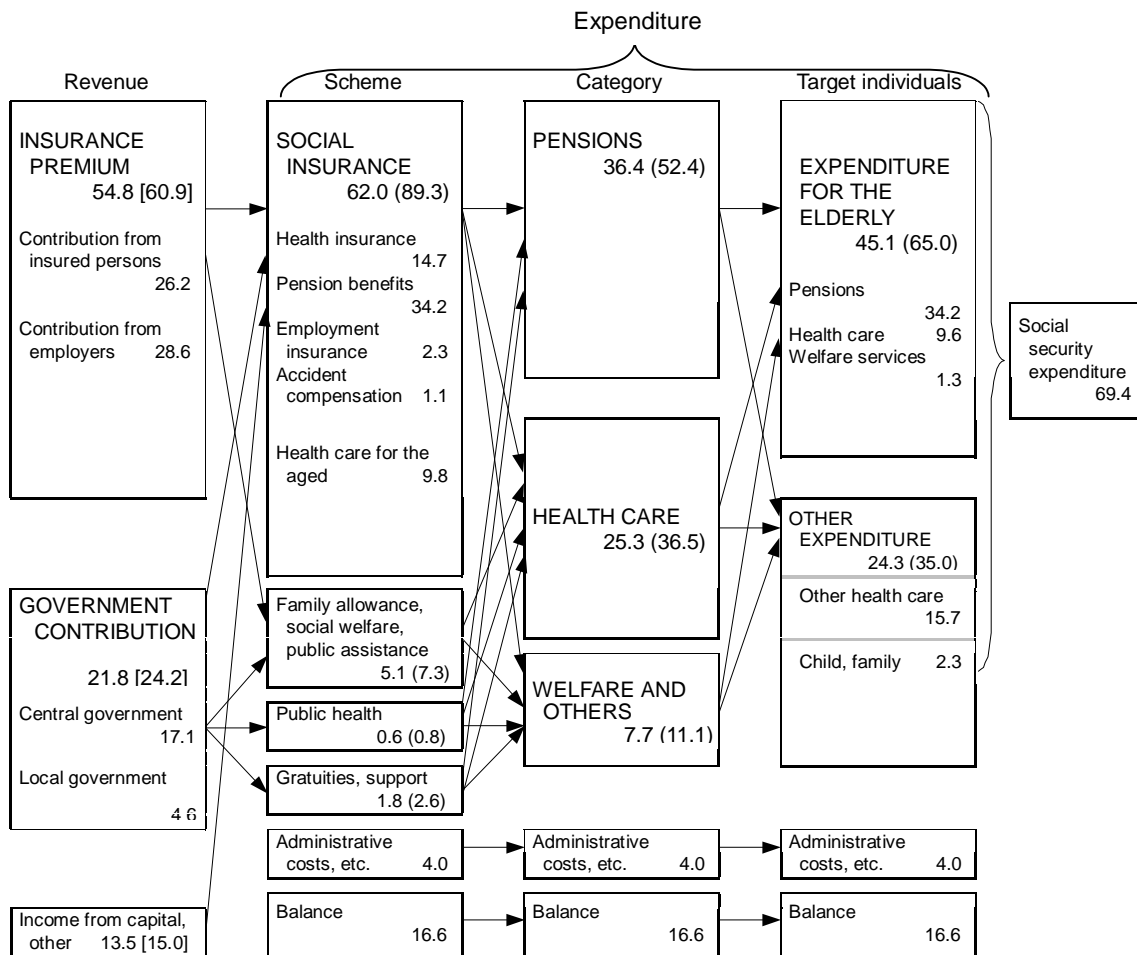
Expenditure

Revenue

Scheme

Category

Target individuals

INSURANCE PREMIUM 54.8 [60.9]

Contribution from insured persons 26.2

Contribution from employers 28.6

GOVERNMENT CONTRIBUTION

21.8 [24.2]

Central government 17.1

Local government 4.6

Income from capital, other 13.5 [15.0]

SOCIAL INSURANCE 62.0 (89.3)

Health insurance 14.7

Pension benefits 34.2

Employment insurance 2.3

Accident compensation 1.1

Health care for the aged 9.8

Family allowance, social welfare, public assistance 5.1 (7.3)

Public health 0.6 (0.8)

Gratuities, support 1.8 (2.6)

Administrative costs, etc. 4.0

Balance 16.6

PENSIONS 36.4 (52.4)

HEALTH CARE 25.3 (36.5)

WELFARE AND OTHERS 7.7 (11.1)

Administrative costs, etc. 4.0

Balance 16.6

EXPENDITURE FOR THE ELDERLY 45.1 (65.0)

Pensions 34.2

Health care 9.6

Welfare services 1.3

OTHER EXPENDITURE 24.3 (35.0)

Other health care 15.7

Child, family 2.3

Administrative costs, etc. 4.0

Balance 16.6

Social security expenditure 69.4